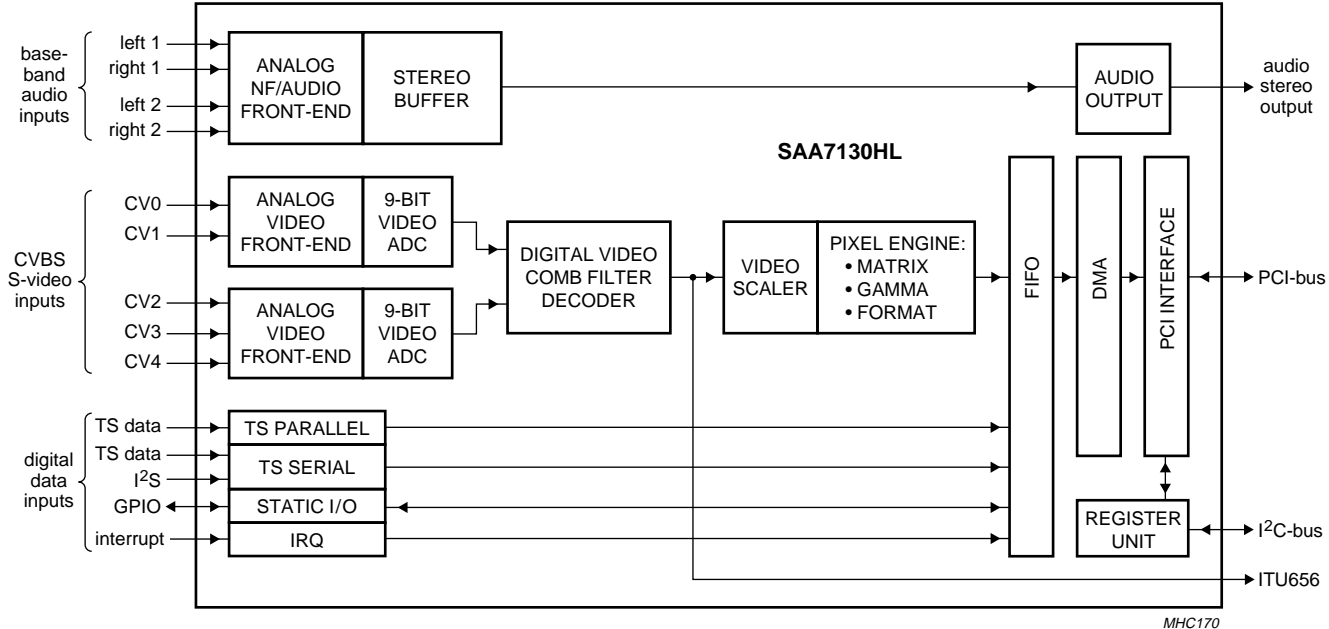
baseband audio inputs

left 1
right 1
left 2
right 2

ANALOG NF/AUDIO FRONT-END

STEREO BUFFER

AUDIO OUTPUT

audio stereo output

SAA7130HL

CVBS S-video inputs

CV0
CV1
CV2
CV3
CV4

ANALOG VIDEO FRONT-END

9-BIT VIDEO ADC

ANALOG VIDEO FRONT-END

9-BIT VIDEO ADC

DIGITAL VIDEO COMB FILTER DECODER

VIDEO SCALER

PIXEL ENGINE:
• MATRIX
• GAMMA
• FORMAT

FIFO

DMA

PCI INTERFACE

PCI-bus

digital data inputs

TS data
TS data
$I^2S$
GPIO
interrupt

TS PARALLEL
TS SERIAL
STATIC I/O
IRQ

REGISTER UNIT

$I^2C$-bus

ITU656

MHC170